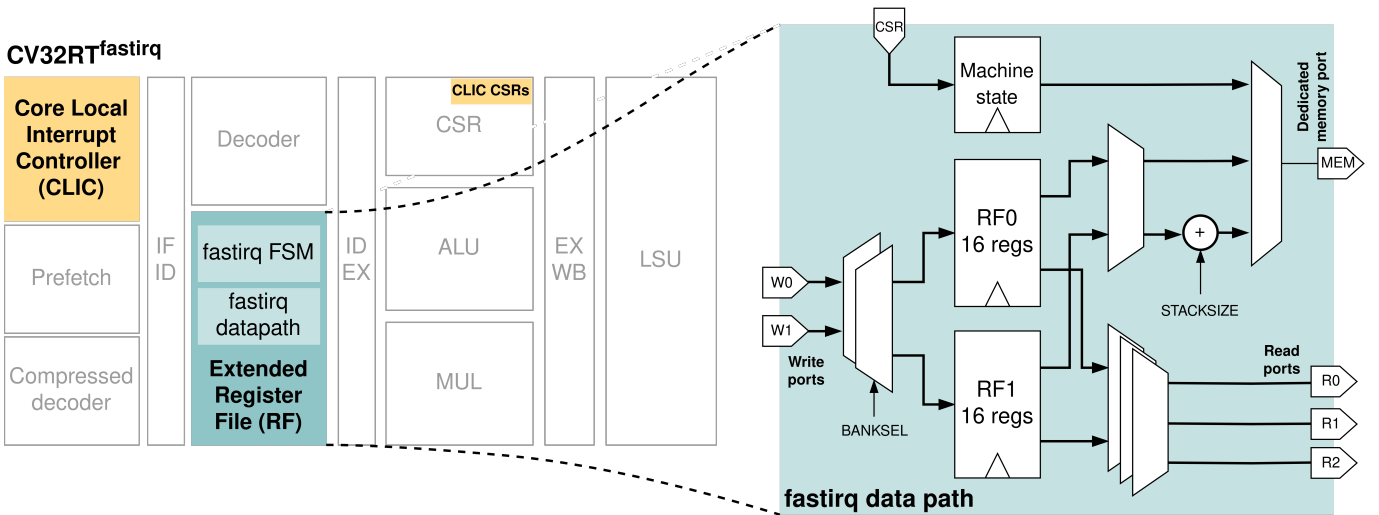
CV32RT$^{fastirq}$

Core Local Interrupt Controller (CLIC)

Prefetch

Compressed decoder

IF ID

Decoder

fastirq FSM

fastirq datapath

Extended Register File (RF)

ID EX

CLIC CSRs

CSR

ALU

MUL

EX WB

LSU

CSR

Machine state

Dedicated memory port

MEM

RF0 16 regs

RF1 16 regs

+

STACKSIZE

W0

W1

Write ports

BANKSEL

Read ports

R0

R1

R2

fastirq data path